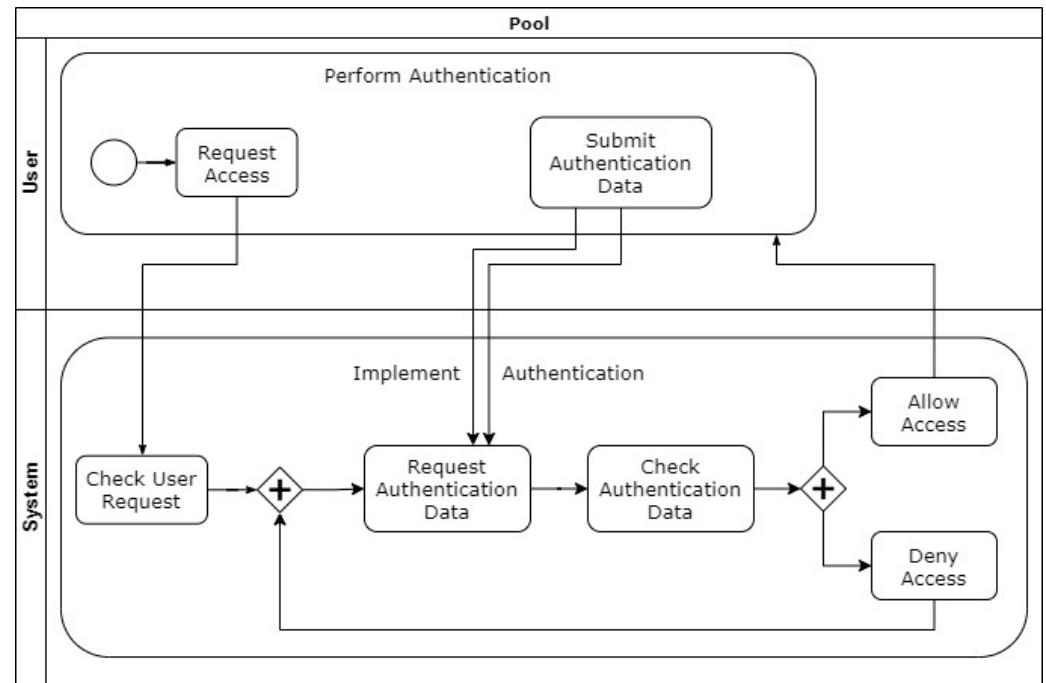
Pool

User

Perform Authentication

Request Access

Submit Authentication Data

System

Implement Authentication

Check User Request

Request Authentication Data

Check Authentication Data

Allow Access

Deny Access